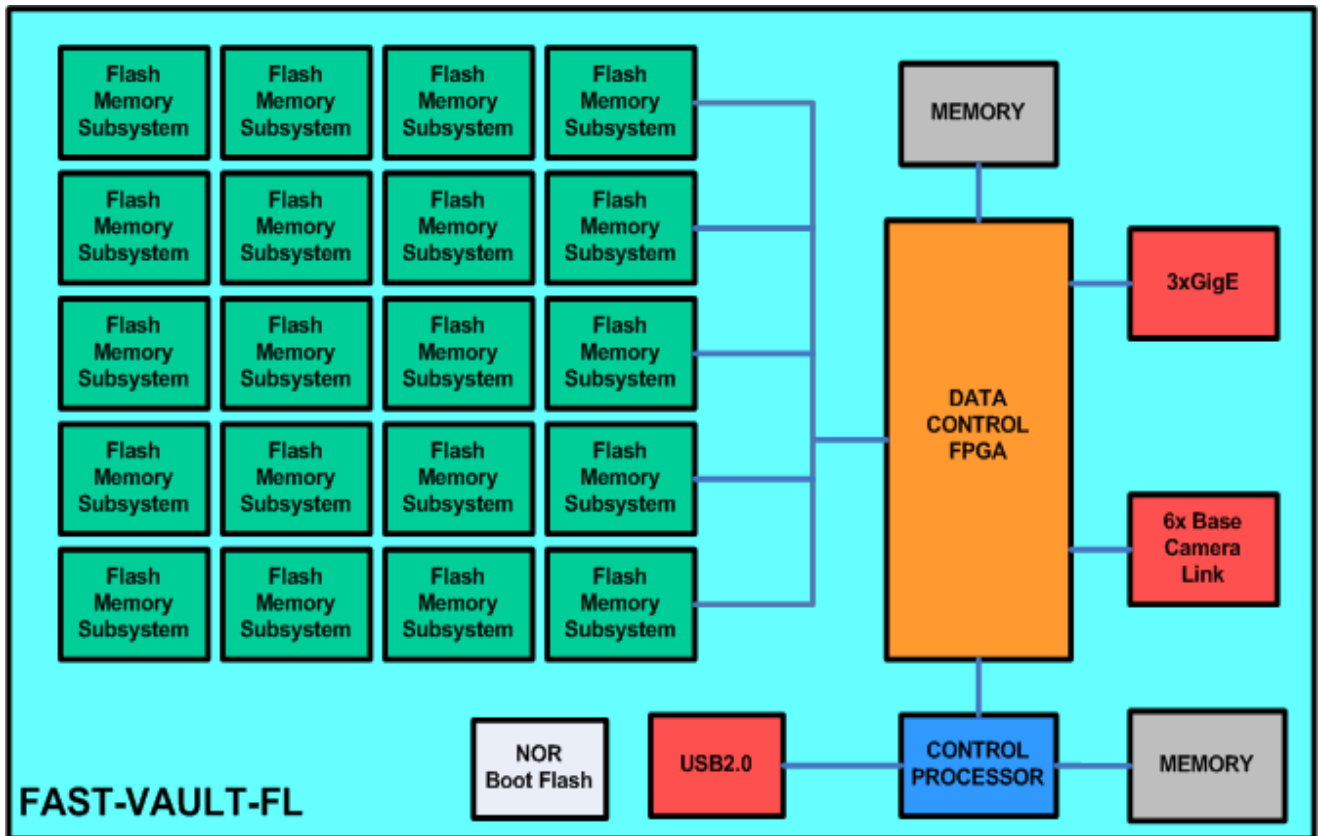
Flash Memory Subsystem

Flash Memory Subsystem

Flash Memory Subsystem

Flash Memory Subsystem

Flash Memory Subsystem

Flash Memory Subsystem

Flash Memory Subsystem

Flash Memory Subsystem

Flash Memory Subsystem

Flash Memory Subsystem

Flash Memory Subsystem

Flash Memory Subsystem

Flash Memory Subsystem

Flash Memory Subsystem

Flash Memory Subsystem

Flash Memory Subsystem

Flash Memory Subsystem

Flash Memory Subsystem

Flash Memory Subsystem

Flash Memory Subsystem

MEMORY

DATA CONTROL FPGA

3xGigE

6x Base Camera Link

NOR Boot Flash

USB2.0

CONTROL PROCESSOR

MEMORY

FAST-VAULT-FL